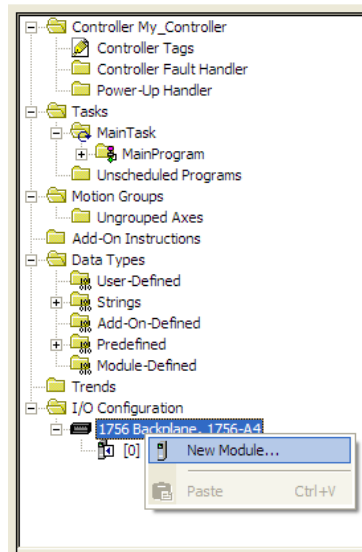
Controller My_Controller
Controller Tags
Controller Fault Handler
Power-Up Handler
Tasks
MainTask
MainProgram
Unscheduled Programs
Motion Groups
Ungrouped Axes
Add-On Instructions
Data Types
User-Defined
Strings
Add-On-Defined
Predefined
Module-Defined
Trends
I/O Configuration
1756 Backplane, 1756-A4
[0]
New Module...
Paste Ctrl+V